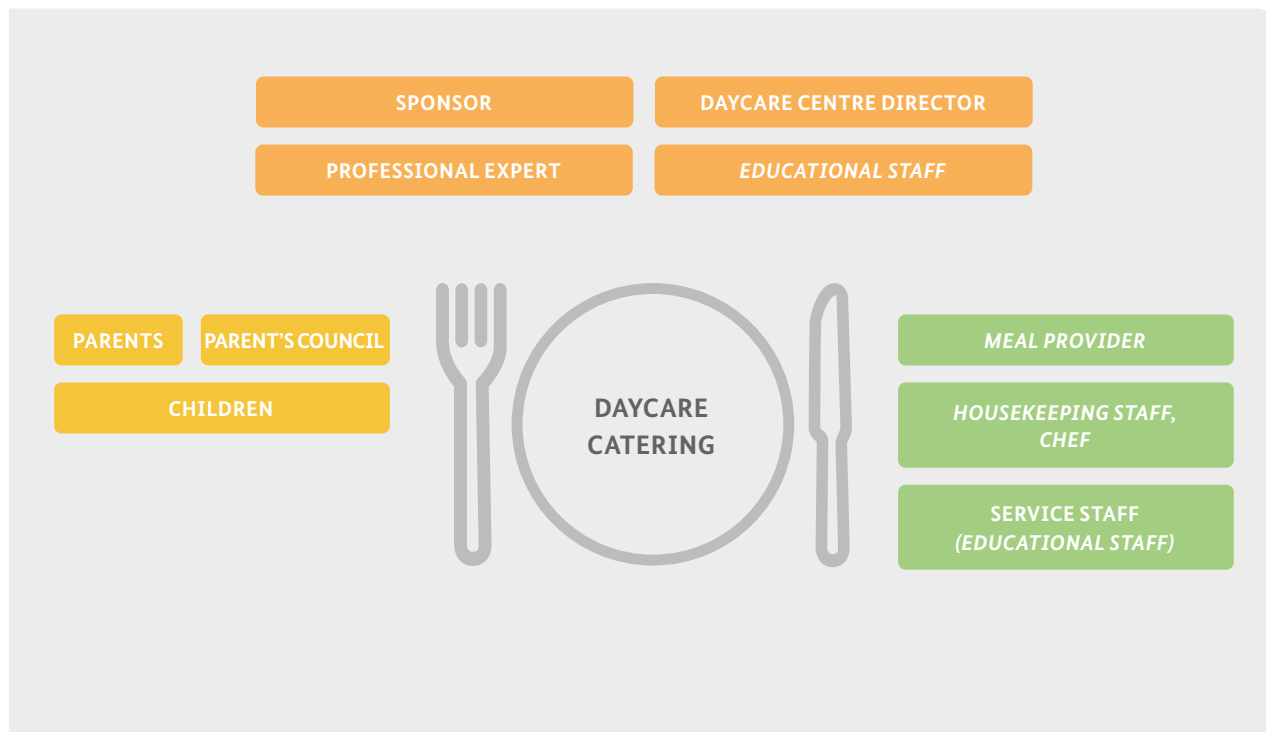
SPONSOR

DAYCARE CENTRE DIRECTOR

PROFESSIONAL EXPERT

EDUCATIONAL STAFF

PARENTS

PARENT'S COUNCIL

CHILDREN

DAYCARE CATERING

MEAL PROVIDER

HOUSEKEEPING STAFF, CHEF

SERVICE STAFF (EDUCATIONAL STAFF)